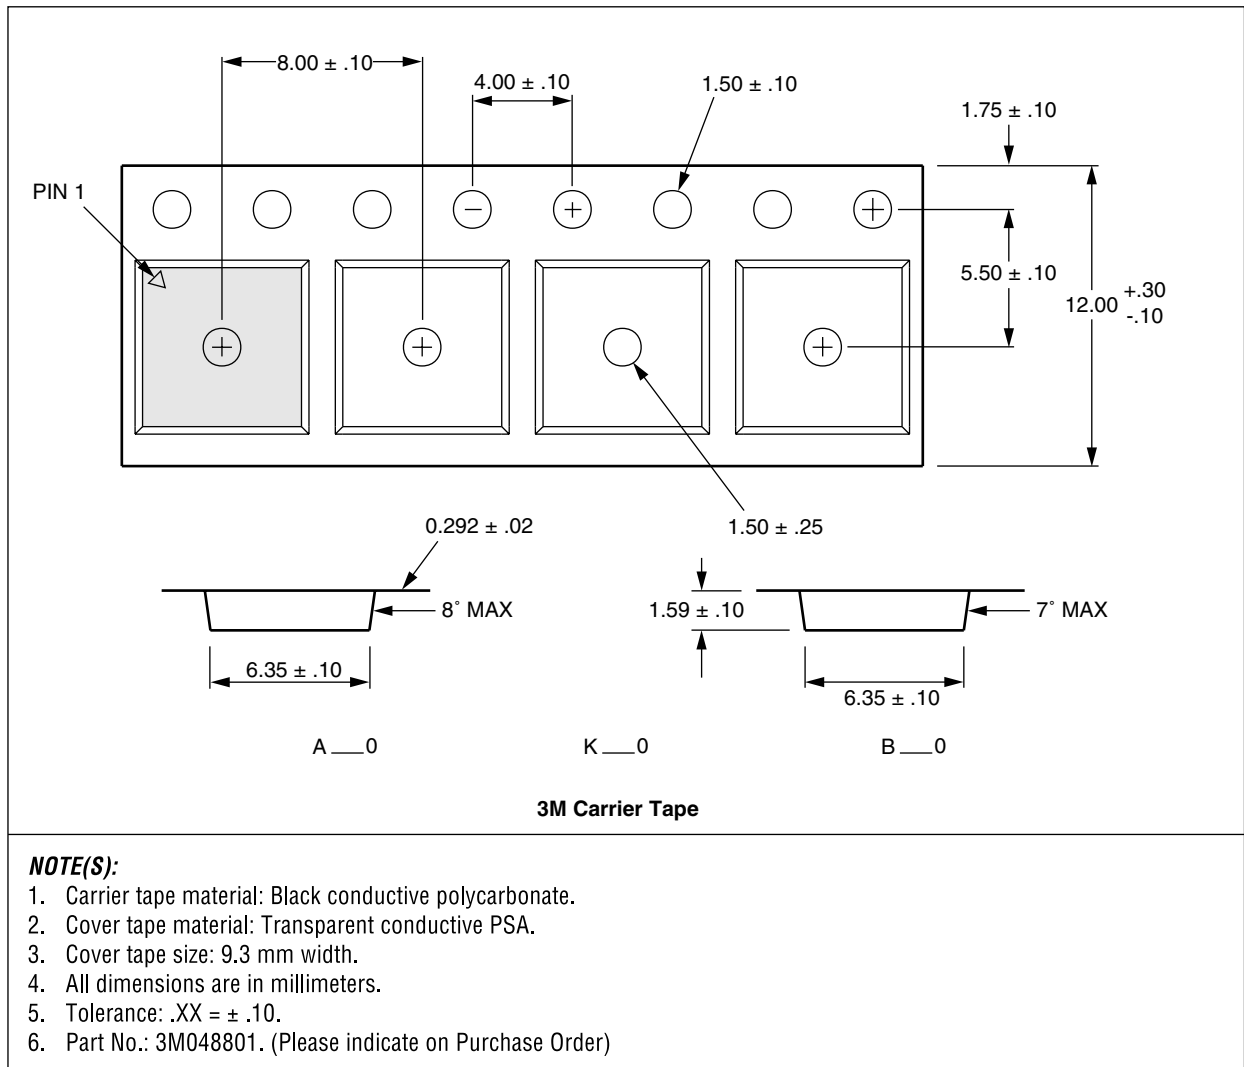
8.00 ± .10

4.00 ± .10

1.50 ± .10

1.75 ± .10

PIN 1

5.50 ± .10

12.00 $^{+.30}_{-.10}$

0.292 ± .02

1.50 ± .25

8˚ MAX

1.59 ± .10

7˚ MAX

6.35 ± .10

6.35 ± .10

A ___0

K ___0

B ___0

3M Carrier Tape

NOTE(S):
1. Carrier tape material: Black conductive polycarbonate.
2. Cover tape material: Transparent conductive PSA.
3. Cover tape size: 9.3 mm width.
4. All dimensions are in millimeters.
5. Tolerance: .XX = ± .10.
6. Part No.: 3M048801. (Please indicate on Purchase Order)